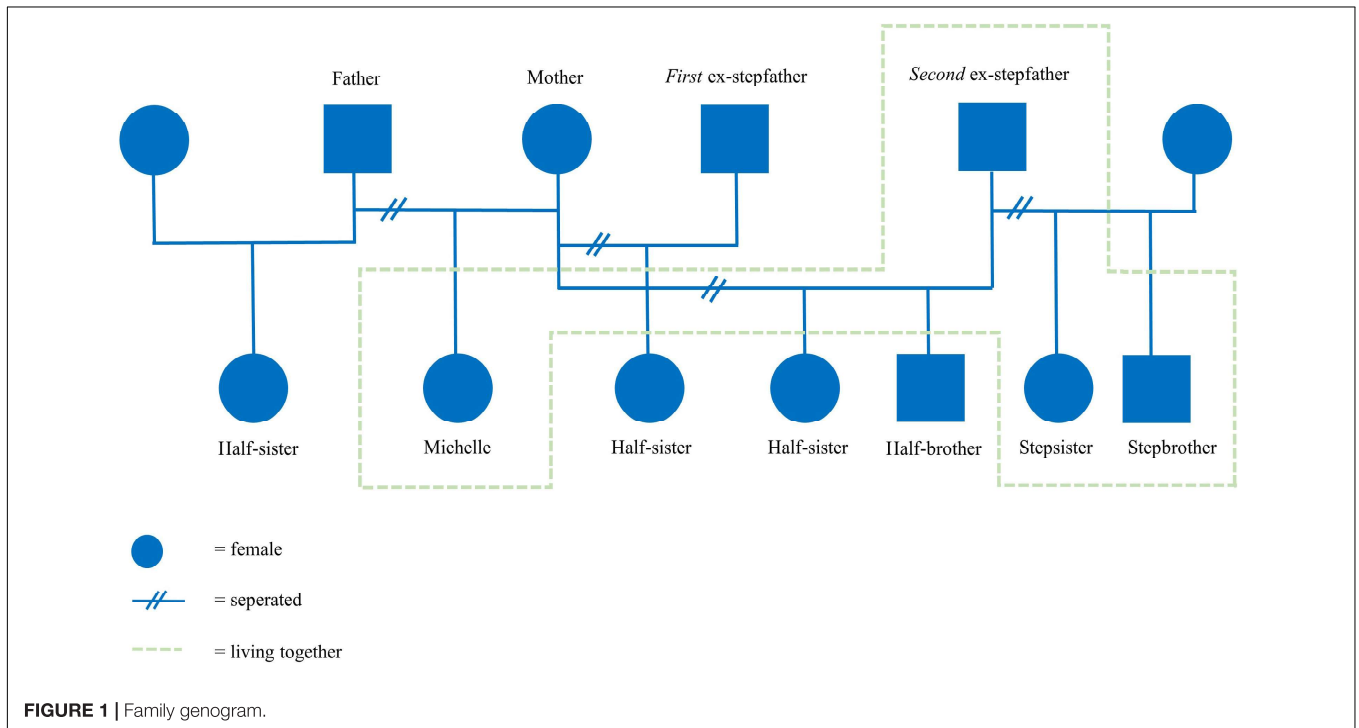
Father

Mother

*First* ex-stepfather

*Second* ex-stepfather

Half-sister

Michelle

Half-sister

Half-sister

Half-brother

Stepsister

Stepbrother

= female

= seperated

= living together

**FIGURE 1 |** Family genogram.